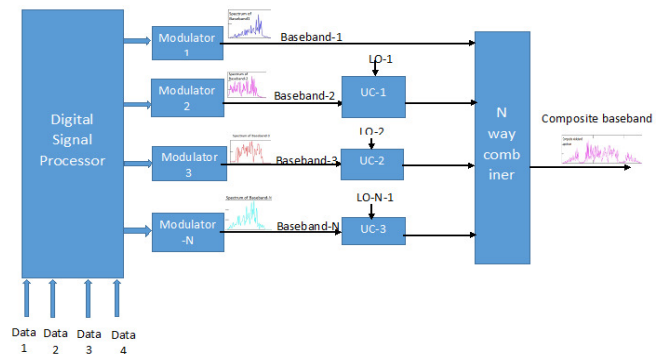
Digital Signal Processor

Modulator 1

Spectrum of Baseband1

Baseband-1

Modulator 2

Spectrum of Baseband 2

Baseband-2

LO-1

UC-1

Modulator 3

Spectrum of Baseband 3

Baseband-3

LO-2

UC-2

Modulator -N

Spectrum of Baseband N

Baseband-N

LO-N-1

UC-3

N way comb iner

Composite baseband

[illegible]

Data 1

Data 2

Data 3

Data 4